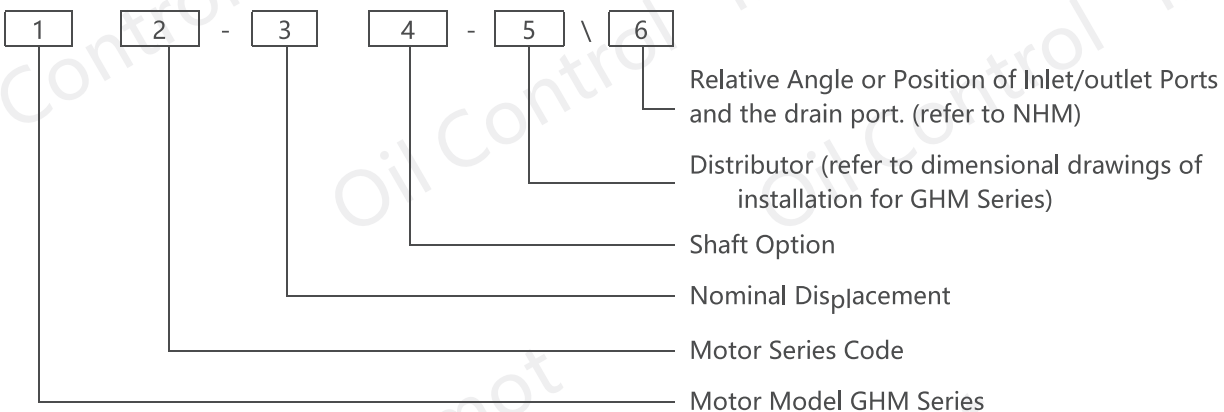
1 2 - 3 4 - 5 \ 6

Relative Angle or Position of Inlet/outlet Ports and the drain port. (refer to NHM)

Distributor (refer to dimensional drawings of installation for GHM Series)

Shaft Option

Nominal Displacement

Motor Series Code

Motor Model GHM Series